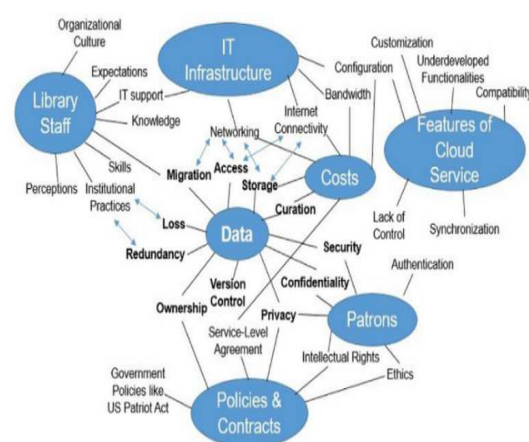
Organizational Culture

Expectations

Library Staff

IT support

Knowledge

Skills

Perceptions

Institutional Practices

IT Infrastructure

Configuration

Bandwidth

Internet Connectivity

Networking

Migration

Access

Storage

Costs

Customization

Underdeveloped Functionalities

Compatibility

Features of Cloud Service

Lack of Control

Synchronization

Curation

Loss

Redundancy

Data

Security

Version Control

Confidentiality

Authentication

Ownership

Privacy

Patrons

Service-Level Agreement

Intellectual Rights

Ethics

Government Policies like US Patriot Act

Policies & Contracts